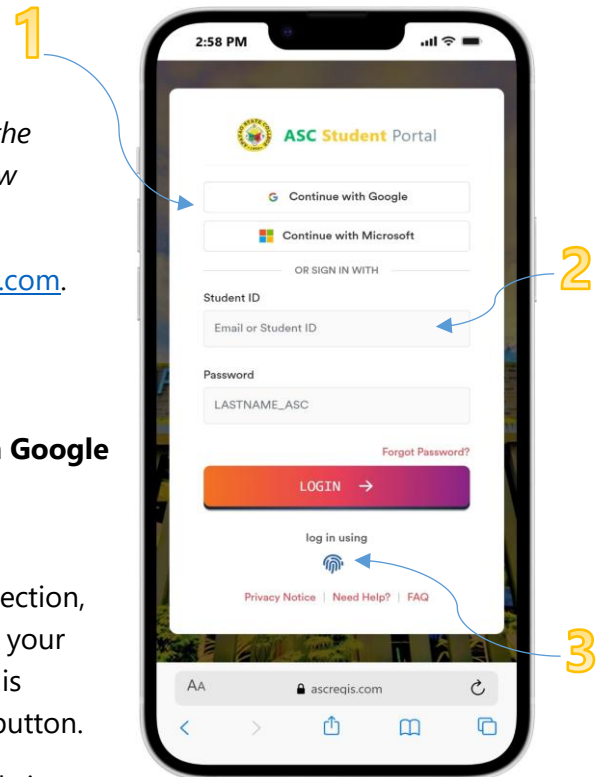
1

he

w

.com.

Google

ection,

your

is

button.

2:58 PM

ASC Student Portal

Continue with Google

Continue with Microsoft

OR SIGN IN WITH

Student ID

Email or Student ID

Password

LASTNAME_ASC

Forgot Password?

LOGIN →

log in using

Privacy Notice | Need Help? | FAQ

2

3

AA

ascreqis.com